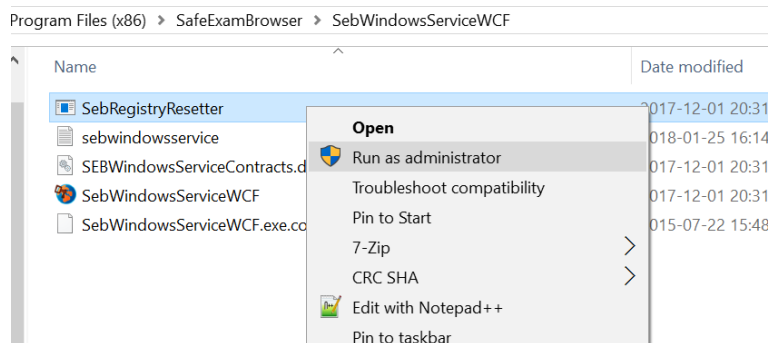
Program Files (x86) > SafeExamBrowser > SebWindowsServiceWCF

Name

Date modified

SebRegistryResetter

017-12-01 20:31

sebwindowsservice

018-01-25 16:14

SEBWindowsServiceContracts.d

017-12-01 20:31

SebWindowsServiceWCF

017-12-01 20:31

SebWindowsServiceWCF.exe.co

015-07-22 15:48

Open

Run as administrator

Troubleshoot compatibility

Pin to Start

7-Zip

CRC SHA

Edit with Notepad++

Pin to taskbar